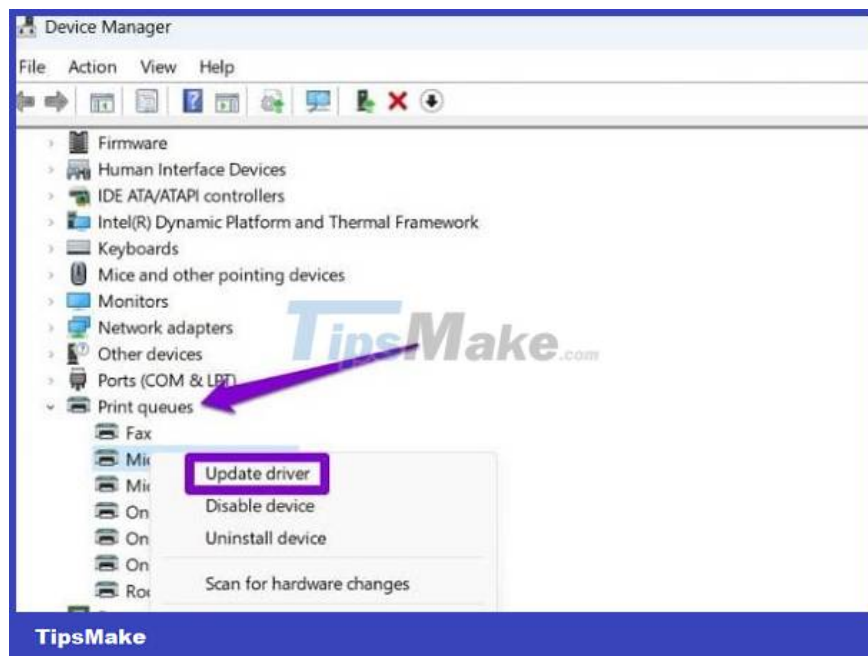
Device Manager

File Action View Help

Firmware
Human Interface Devices
IDE ATA/ATAPI controllers
Intel(R) Dynamic Platform and Thermal Framework
Keyboards
Mice and other pointing devices
Monitors
Network adapters
Other devices
Ports (COM & LPT)
Print queues
Fax
Mi
Mi
On
On
On
Ro

Update driver
Disable device
Uninstall device
Scan for hardware changes

TipsMake.com

TipsMake